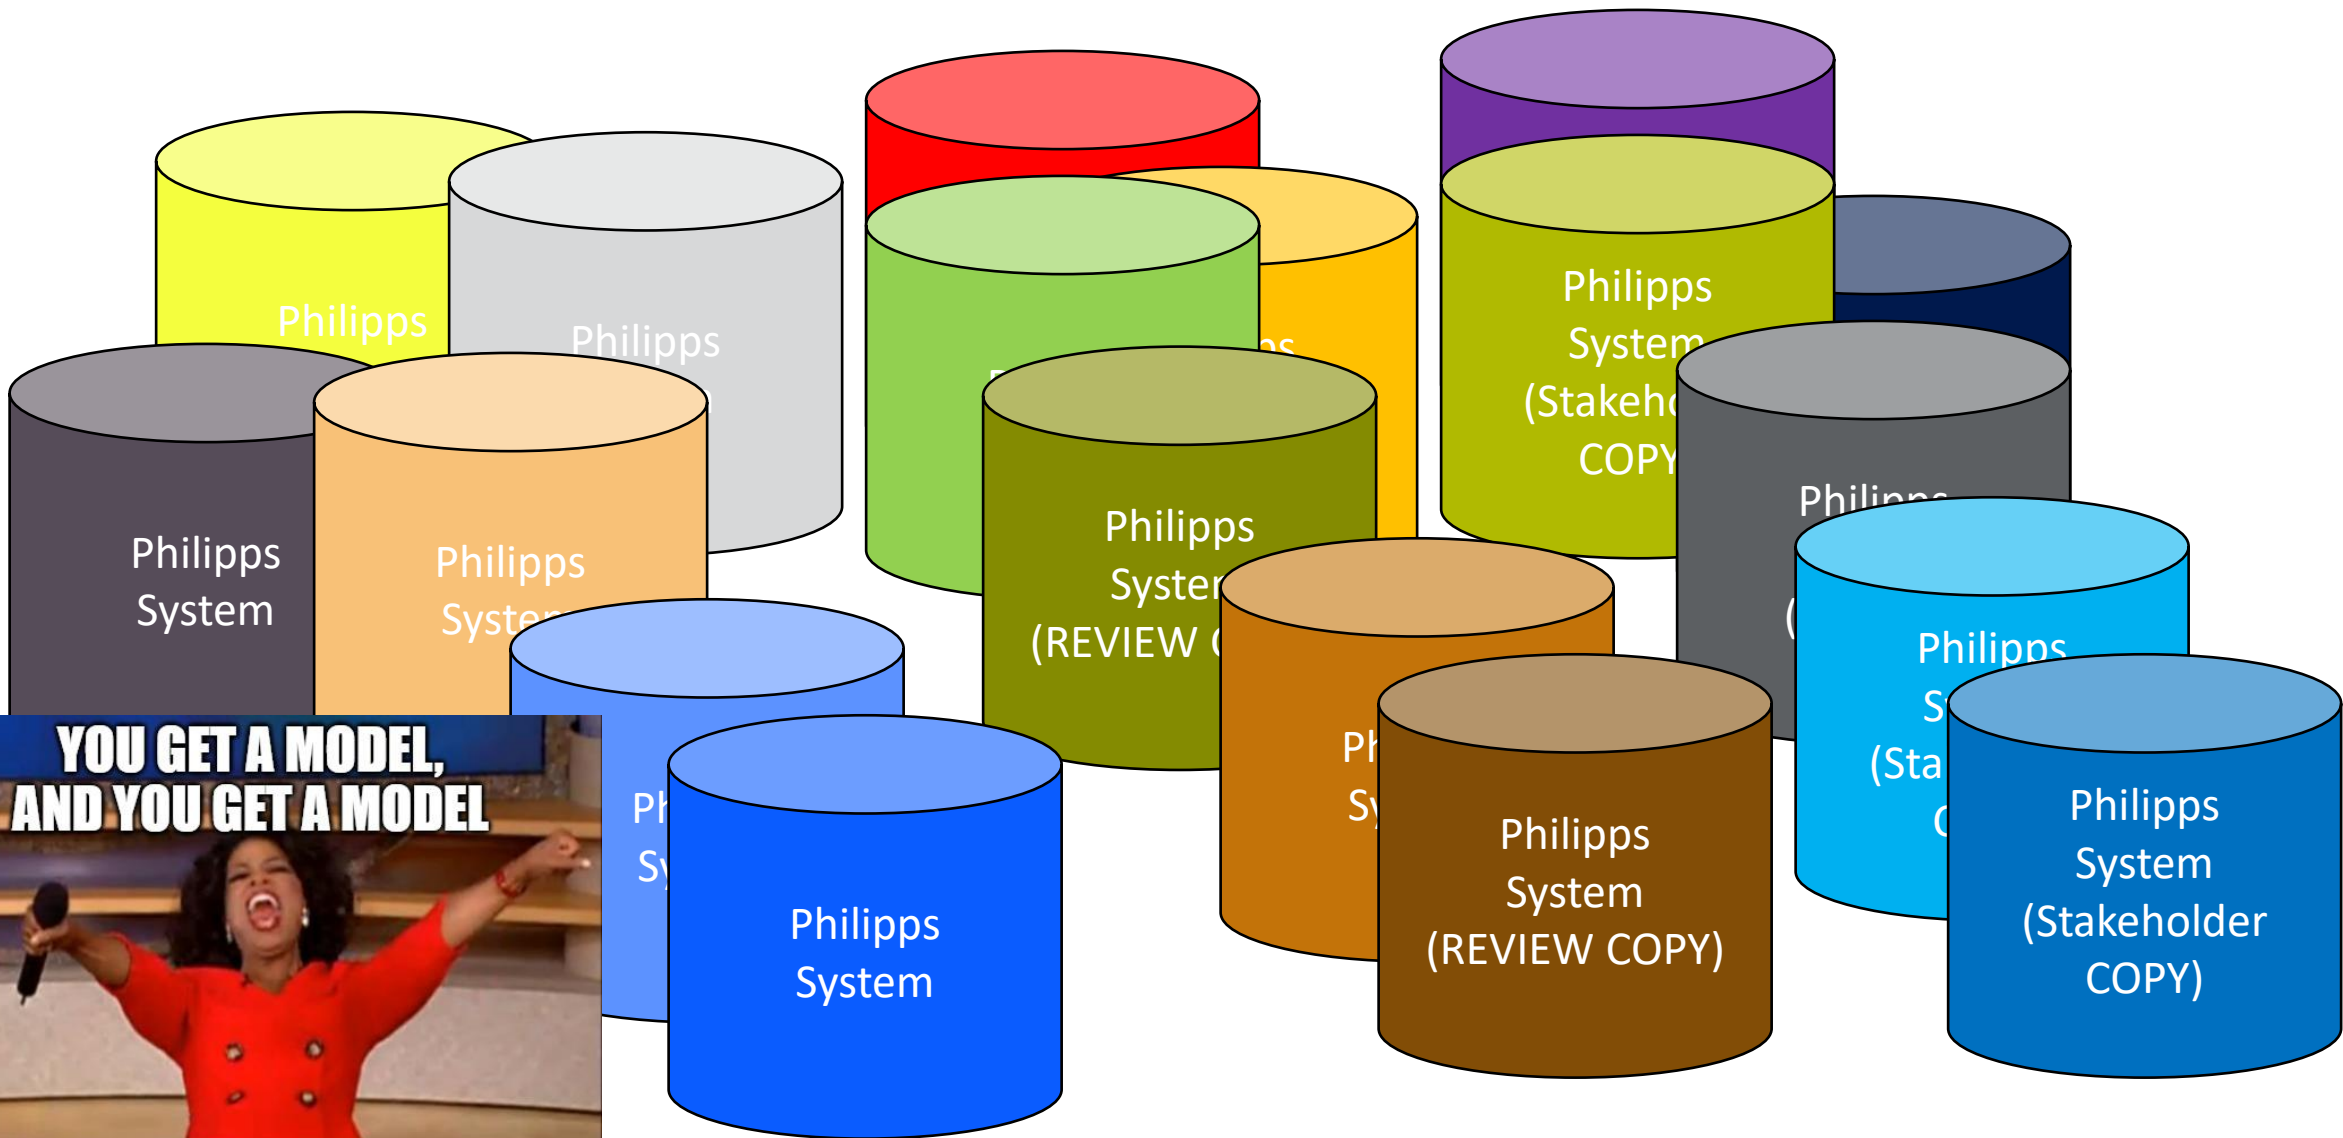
Philipps

Philipps

Philipps
System
(Stakeho
COPY

Philipps
System

Philipps
System

Philipps
System
(REVIEW (

Philipps

YOU GET A MODEL, AND YOU GET A MODEL

Ph
Sy

Philipps
System

Ph
Sy

Philipps
System
(REVIEW COPY)

Philipps
S
(Sta
C

Philipps
System
(Stakeholder
COPY)